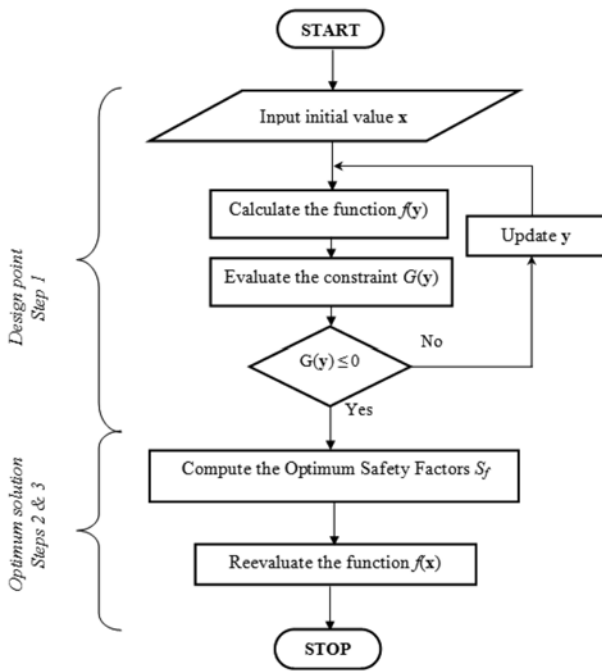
START

Design point
Step 1

Input initial value x

Calculate the function $f(\mathbf{y})$

Update y

Evaluate the constraint $G(\mathbf{y})$

$G(\mathbf{y}) \leq 0$

No

Yes

Optimum solution
Steps 2 & 3

Compute the Optimum Safety Factors $S_f$

Reevaluate the function $f(\mathbf{x})$

STOP